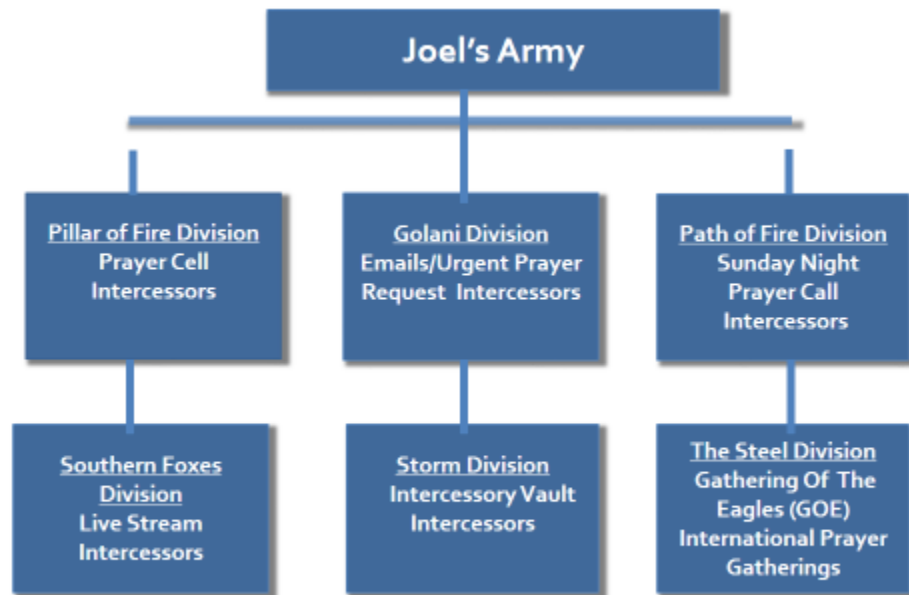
Joel's Army

Pillar of Fire Division
Prayer Cell Intercessors

Golani Division
Emails/Urgent Prayer Request Intercessors

Path of Fire Division
Sunday Night Prayer Call Intercessors

Southern Foxes Division
Live Stream Intercessors

Storm Division
Intercessory Vault Intercessors

The Steel Division
Gathering Of The Eagles (GOE) International Prayer Gatherings